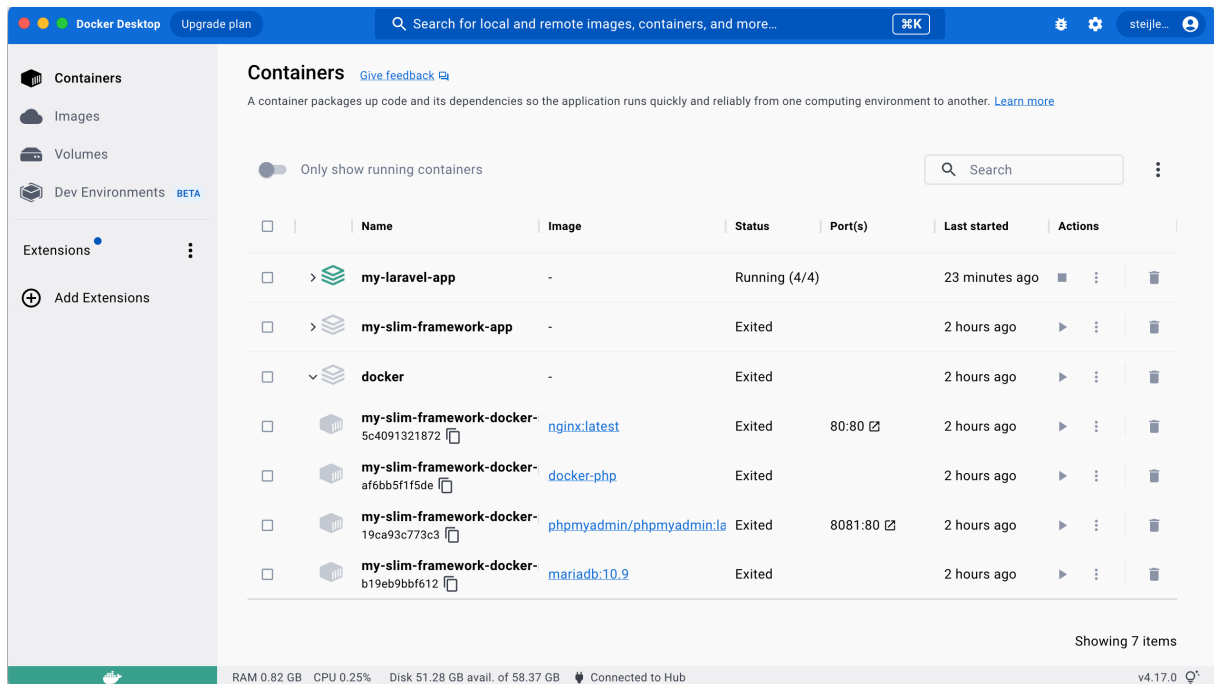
Docker Desktop Upgrade plan

Search for local and remote images, containers, and more...
⌘K

steijle...

Containers
Images
Volumes
Dev Environments BETA

Extensions

Add Extensions

Containers Give feedback

A container packages up code and its dependencies so the application runs quickly and reliably from one computing environment to another. Learn more

Only show running containers

Search

| | Name | Image | Status | Port(s) | Last started | Actions |
|---|---|---|---|---|---|---|
| | my-laravel-app | - | Running (4/4) | | 23 minutes ago | |
| | my-slim-framework-app | - | Exited | | 2 hours ago | |
| | docker | - | Exited | | 2 hours ago | |
| | my-slim-framework-docker- 5c4091321872 | nginx:latest | Exited | 80:80 | 2 hours ago | |
| | my-slim-framework-docker- af6bb5f1f5de | docker-php | Exited | | 2 hours ago | |
| | my-slim-framework-docker- 19ca93c773c3 | phpmyadmin/phpmyadmin:la | Exited | 8081:80 | 2 hours ago | |
| | my-slim-framework-docker- b19eb9bbf612 | mariadb:10.9 | Exited | | 2 hours ago | |

Showing 7 items

RAM 0.82 GB CPU 0.25% Disk 51.28 GB avail. of 58.37 GB Connected to Hub v4.17.0